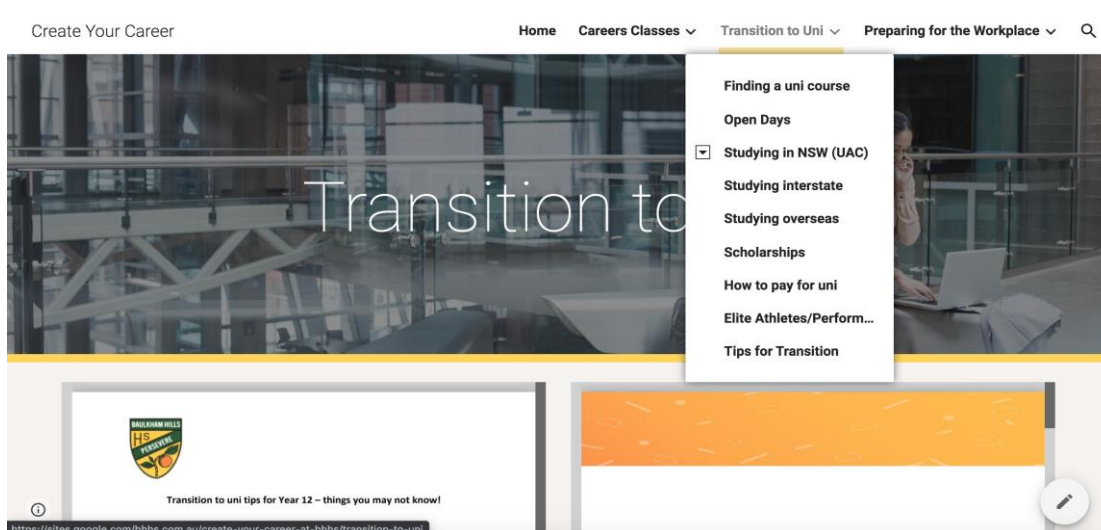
Create Your Career

Home Careers Classes Transition to Uni Preparing for the Workplace

Finding a uni course
Open Days
Studying in NSW (UAC)
Studying interstate
Studying overseas
Scholarships
How to pay for uni
Elite Athletes/Perform...
Tips for Transition

Transition to

BAULKHAM HILLS
HS
PERSEVERE

Transition to uni tips for Year 12 – things you may not know!

https://sites.google.com/bhhs.com.au/create-your-career-at-bhhs/transition-to-uni